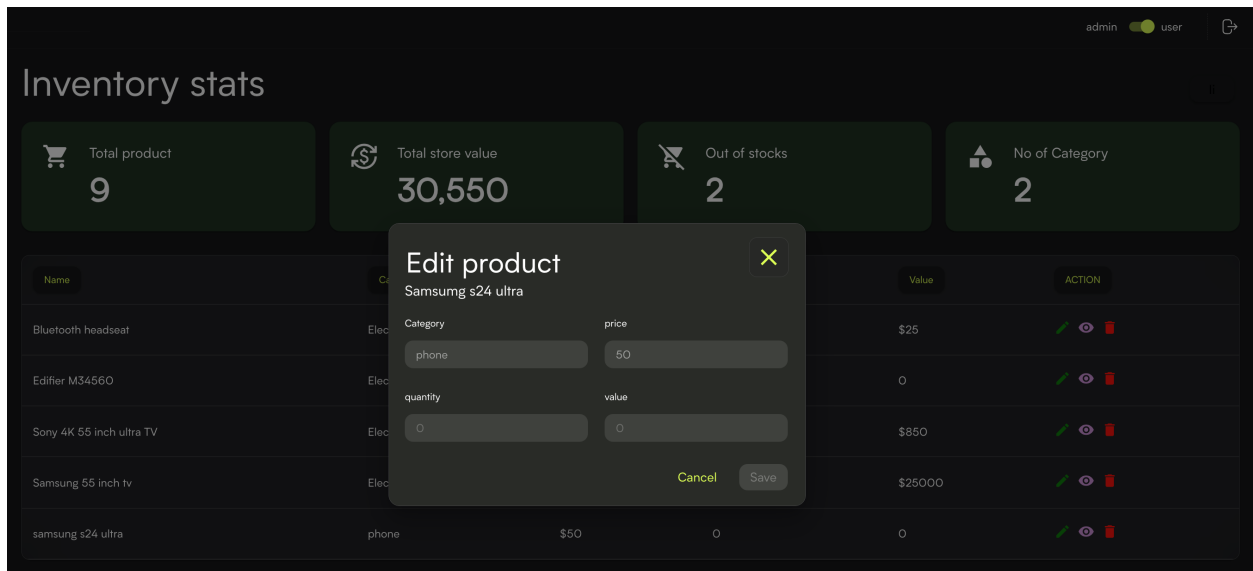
admin user

Inventory stats

Total product
9

Total store value
30,550

Out of stocks
2

No of Category
2

| Name | Ca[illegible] | | | Value | ACTION |
|---|---|---|---|---|---|
| Bluetooth headseat | Elec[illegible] | | | $25 | |
| Edifier M34560 | Elec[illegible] | | | 0 | |
| Sony 4K 55 inch ultra TV | Elec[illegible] | | | $850 | |
| Samsung 55 inch tv | Elec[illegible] | | | $25000 | |
| samsung s24 ultra | phone | $50 | 0 | 0 | |

Edit product
Samsumg s24 ultra

Category
phone

price
50

quantity
0

value
0

Cancel Save